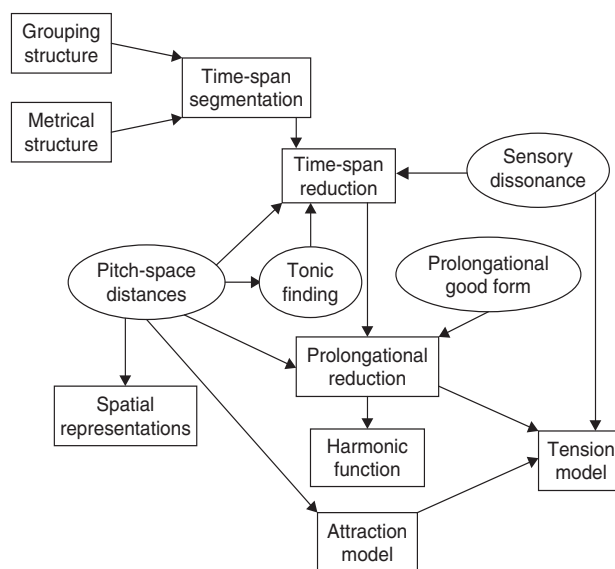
Grouping structure

Metrical structure

Time-span segmentation

Time-span reduction

Sensory dissonance

Pitch-space distances

Tonic finding

Prolongational good form

Prolongational reduction

Spatial representations

Harmonic function

Tension model

Attraction model